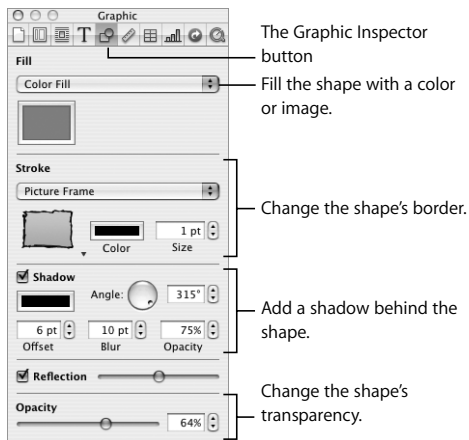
Graphic

Fill

Color Fill

Stroke

Picture Frame

Color

1 pt

Size

Shadow

Angle:

315°

6 pt

Offset

10 pt

Blur

75%

Opacity

Reflection

Opacity

64%

The Graphic Inspector button

Fill the shape with a color or image.

Change the shape's border.

Add a shadow behind the shape.

Change the shape's transparency.